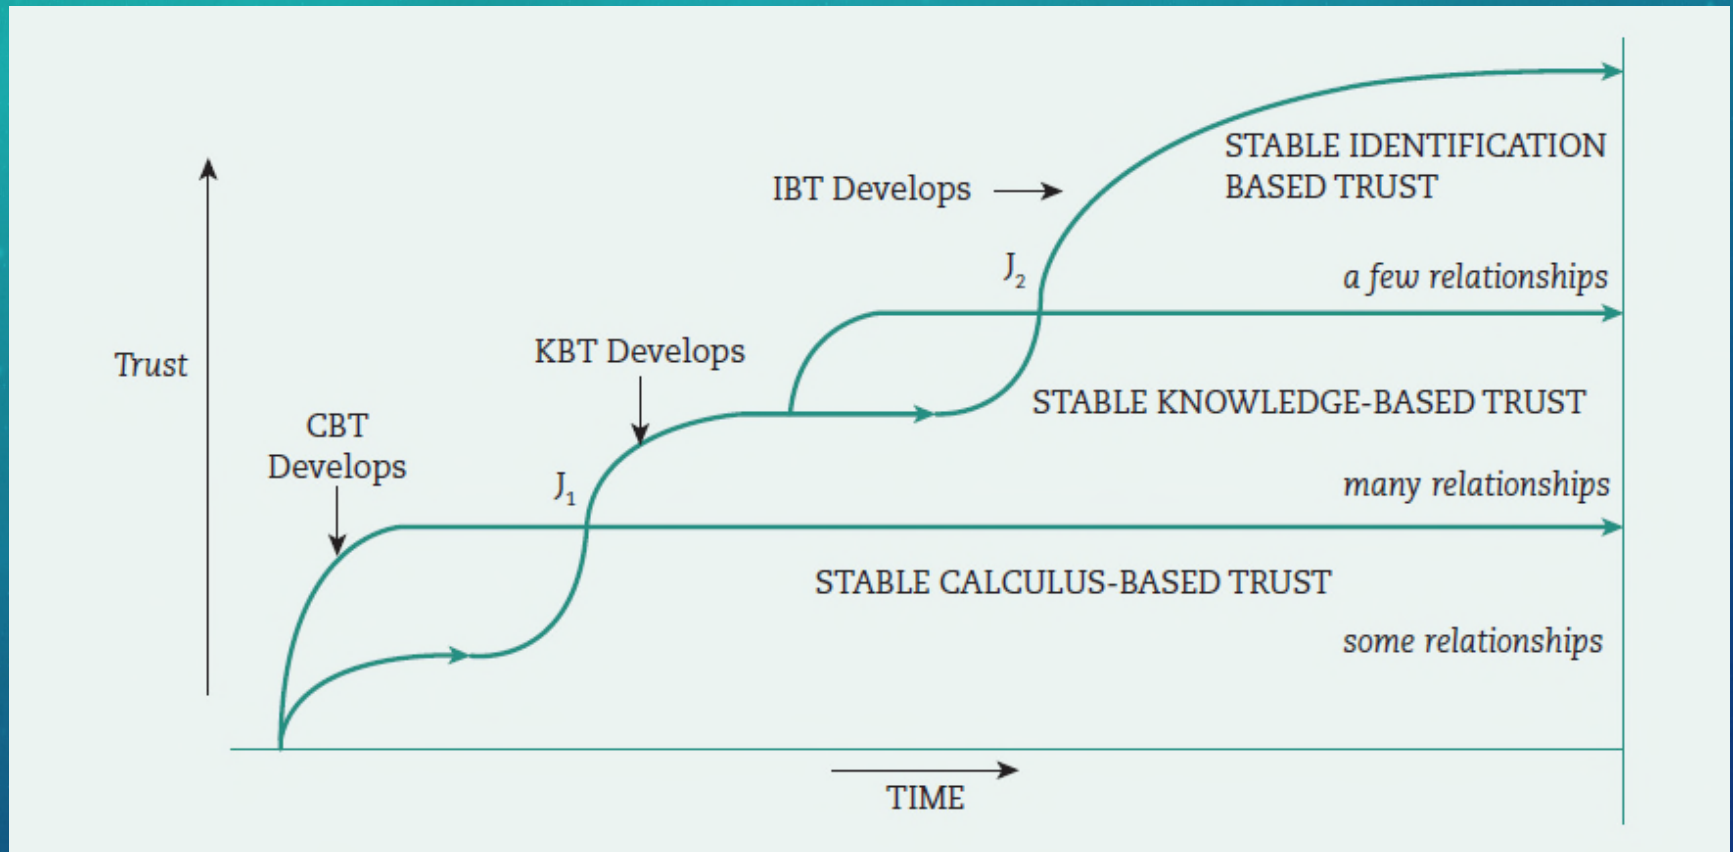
STABLE IDENTIFICATION BASED TRUST

IBT Develops

$J_2$

a few relationships

Trust

KBT Develops

STABLE KNOWLEDGE-BASED TRUST

CBT Develops

$J_1$

many relationships

STABLE CALCULUS-BASED TRUST

some relationships

TIME